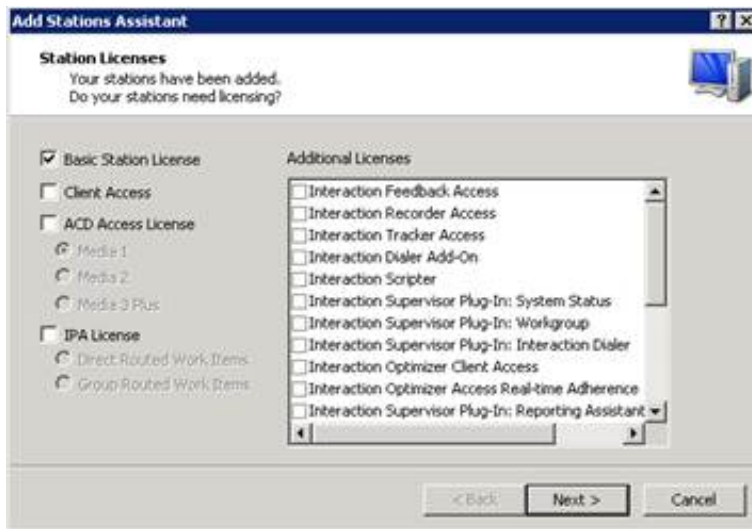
Add Stations Assistant

Station Licenses
Your stations have been added.
Do your stations need licensing?

Basic Station License
Client Access
ACD Access License
Media 1
Media 2
Media 3 Plus
IPA License
Direct Routed Work Items
Group Routed Work Items

Additional Licenses
Interaction Feedback Access
Interaction Recorder Access
Interaction Tracker Access
Interaction Dialer Add-On
Interaction Scripter
Interaction Supervisor Plug-In: System Status
Interaction Supervisor Plug-In: Workgroup
Interaction Supervisor Plug-In: Interaction Dialer
Interaction Optimizer Client Access
Interaction Optimizer Access Real-time Adherence
Interaction Supervisor Plug-In: Reporting Assistant

< Back
Next >
Cancel